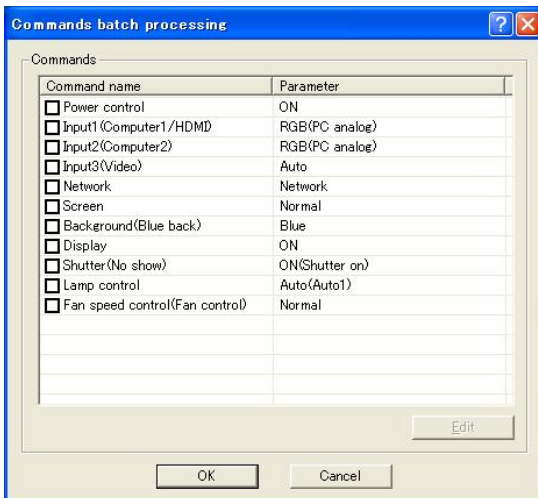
Commands batch processing

Commands

| Command name | Parameter |
|---|---|
| Power control | ON |
| Input1(Computer1/HDMI) | RGB(PC analog) |
| Input2(Computer2) | RGB(PC analog) |
| Input3(Video) | Auto |
| Network | Network |
| Screen | Normal |
| Background(Blue back) | Blue |
| Display | ON |
| Shutter(No show) | ON(Shutter on) |
| Lamp control | Auto(Auto1) |
| Fan speed control(Fan control) | Normal |

Edit

OK

Cancel